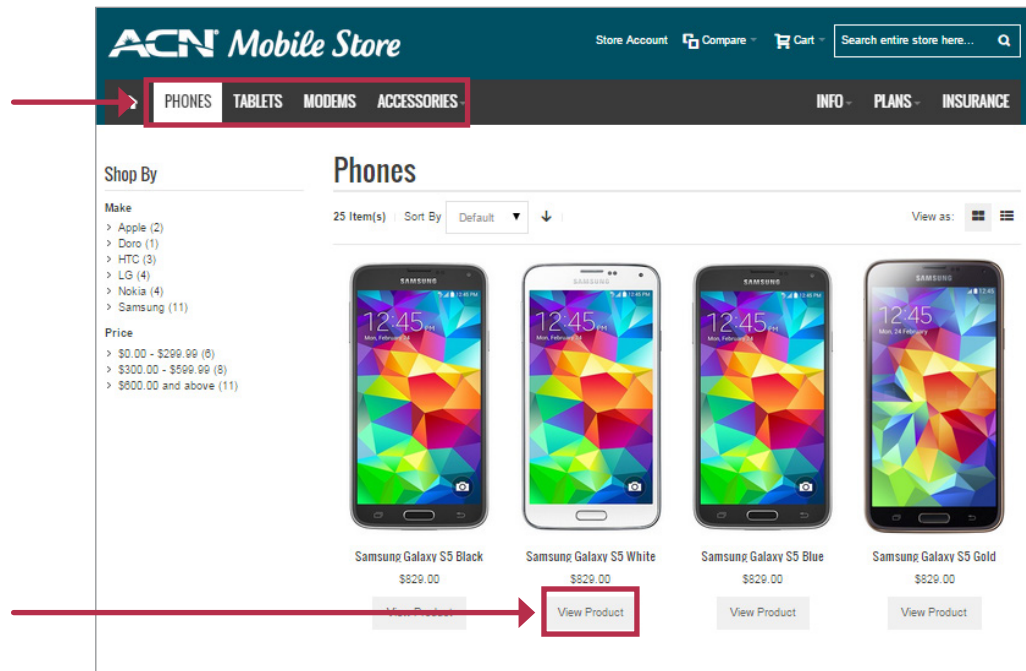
ACN Mobile Store

Store Account Compare Cart Search entire store here...

PHONES TABLETS MODEMS ACCESSORIES

INFO PLANS INSURANCE

Shop By

Make
Apple (2)
Doro (1)
HTC (3)
LG (4)
Nokia (4)
Samsung (11)

Price
$0.00 - $299.99 (6)
$300.00 - $599.99 (8)
$600.00 and above (11)

Phones

25 Item(s) Sort By Default

View as:

SAMSUNG 12:45 Mon, February 24

Samsung Galaxy S5 Black
$829.00
View Product

Samsung Galaxy S5 White
$829.00
View Product

Samsung Galaxy S5 Blue
$829.00
View Product

Samsung Galaxy S5 Gold
$829.00
View Product